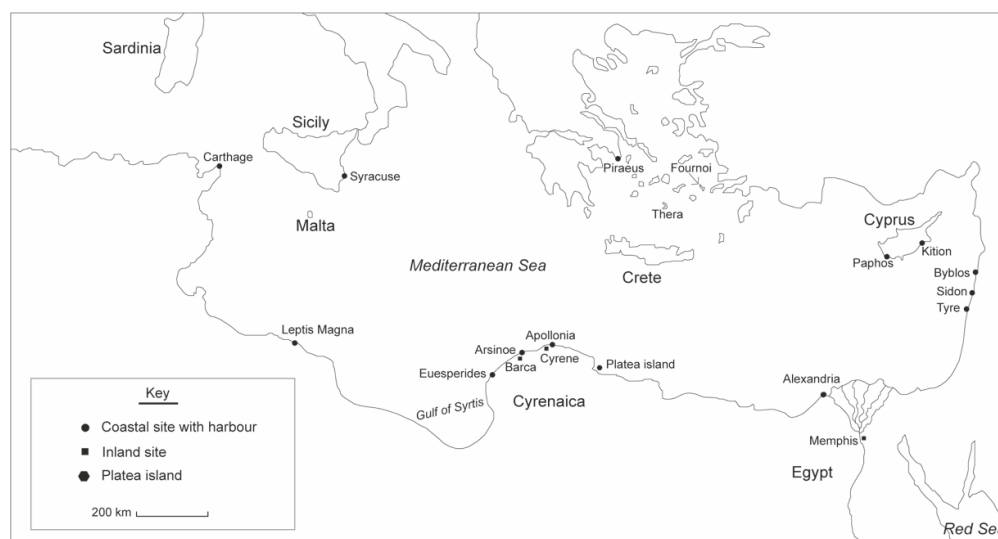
Sardinia
Sicily
Carthage
Syracuse
Malta
Piraeus
Fournoi
Thera
Crete
Cyprus
Kition
Paphos
Byblos
Sidon
Tyre
Mediterranean Sea
Leptis Magna
Apollonia
Arsinoe
Cyrene
Barca
Platea island
Euesperides
Cyrenaica
Gulf of Syrtis
Alexandria
Memphis
Egypt
Red Se

Key
Coastal site with harbour
Inland site
Platea island
200 km